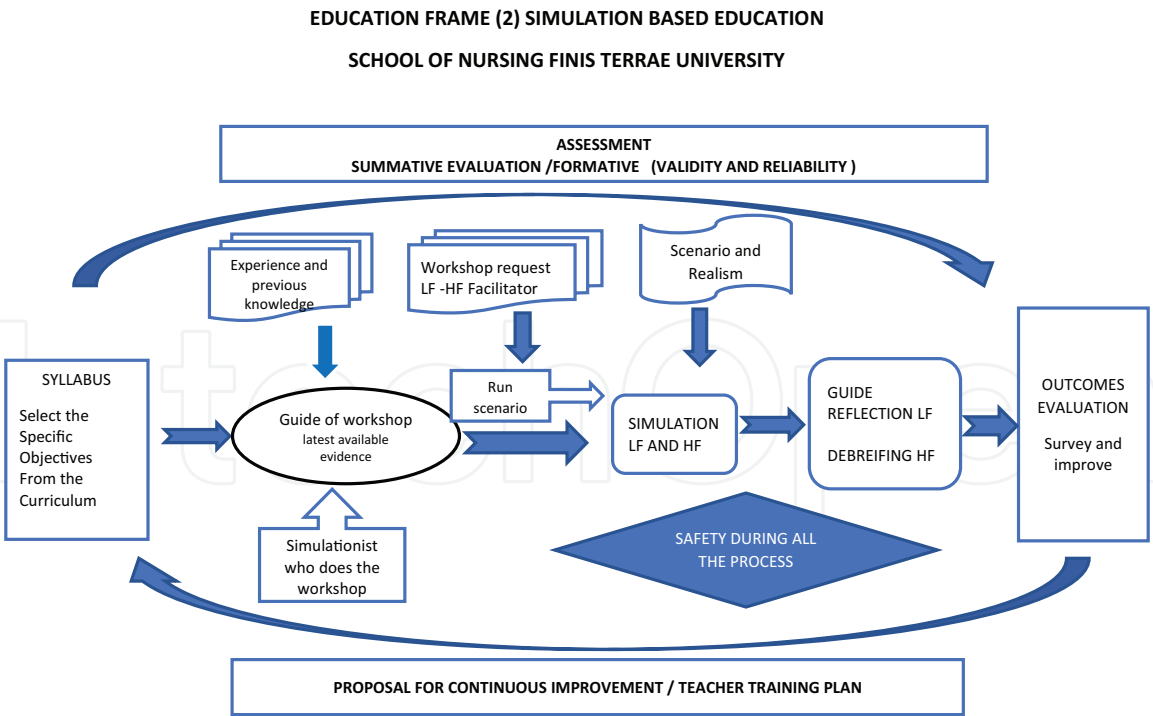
EDUCATION FRAME (2) SIMULATION BASED EDUCATION

SCHOOL OF NURSING FINIS TERRAE UNIVERSITY

ASSESSMENT
SUMMATIVE EVALUATION /FORMATIVE (VALIDITY AND RELIABILITY )

Experience and previous knowledge

Workshop request LF -HF Facilitator

Scenario and Realism

SYLLABUS

Select the Specific Objectives From the Curriculum

Guide of workshop
latest available evidence

Run scenario

SIMULATION LF AND HF

GUIDE REFLECTION LF

DEBREIFING HF

OUTCOMES EVALUATION

Survey and improve

Simulationist who does the workshop

SAFETY DURING ALL THE PROCESS

PROPOSAL FOR CONTINUOUS IMPROVEMENT / TEACHER TRAINING PLAN